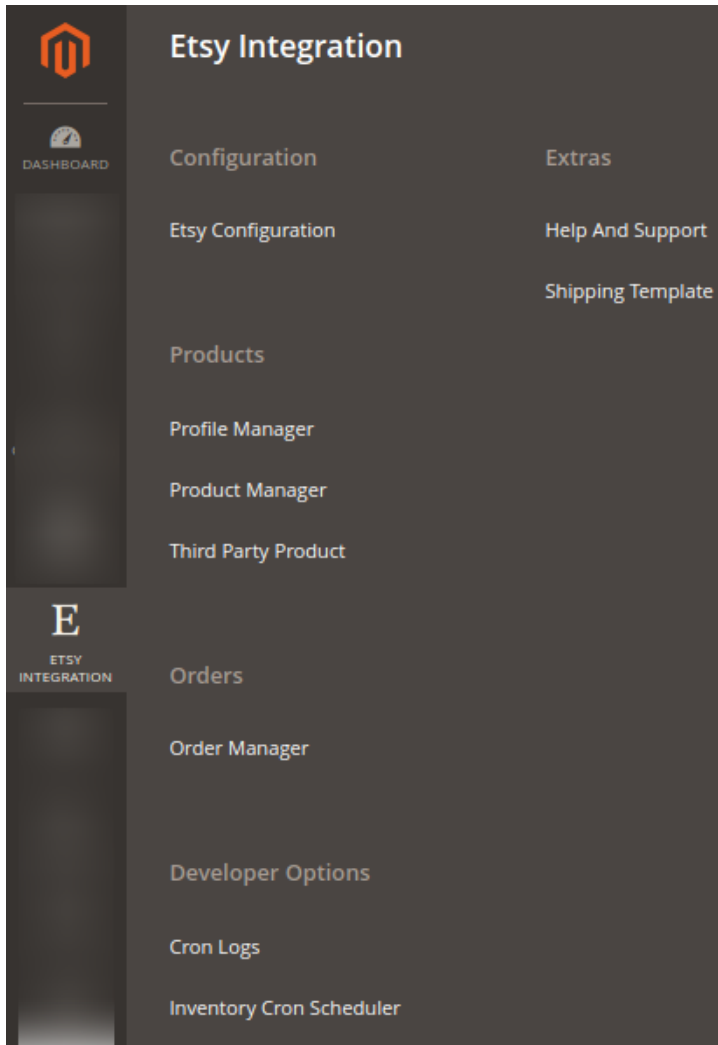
DASHBOARD

E
ETSY INTEGRATION

Etsy Integration

Configuration

Etsy Configuration

Products

Profile Manager

Product Manager

Third Party Product

Orders

Order Manager

Developer Options

Cron Logs

Inventory Cron Scheduler

Extras

Help And Support

Shipping Template